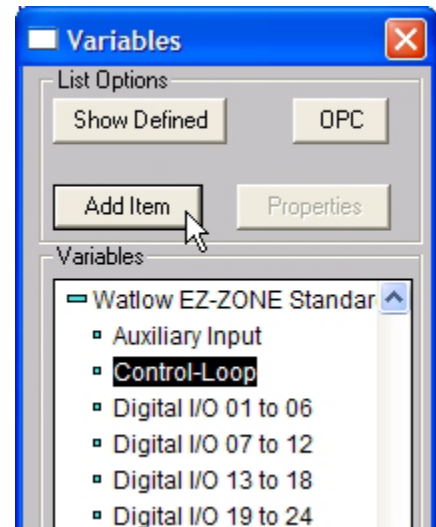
Variables

List Options

Show Defined

OPC

Add Item

Properties

Variables

Watlow EZ-ZONE Standar

Auxiliary Input

Control-Loop

Digital I/O 01 to 06

Digital I/O 07 to 12

Digital I/O 13 to 18

Digital I/O 19 to 24